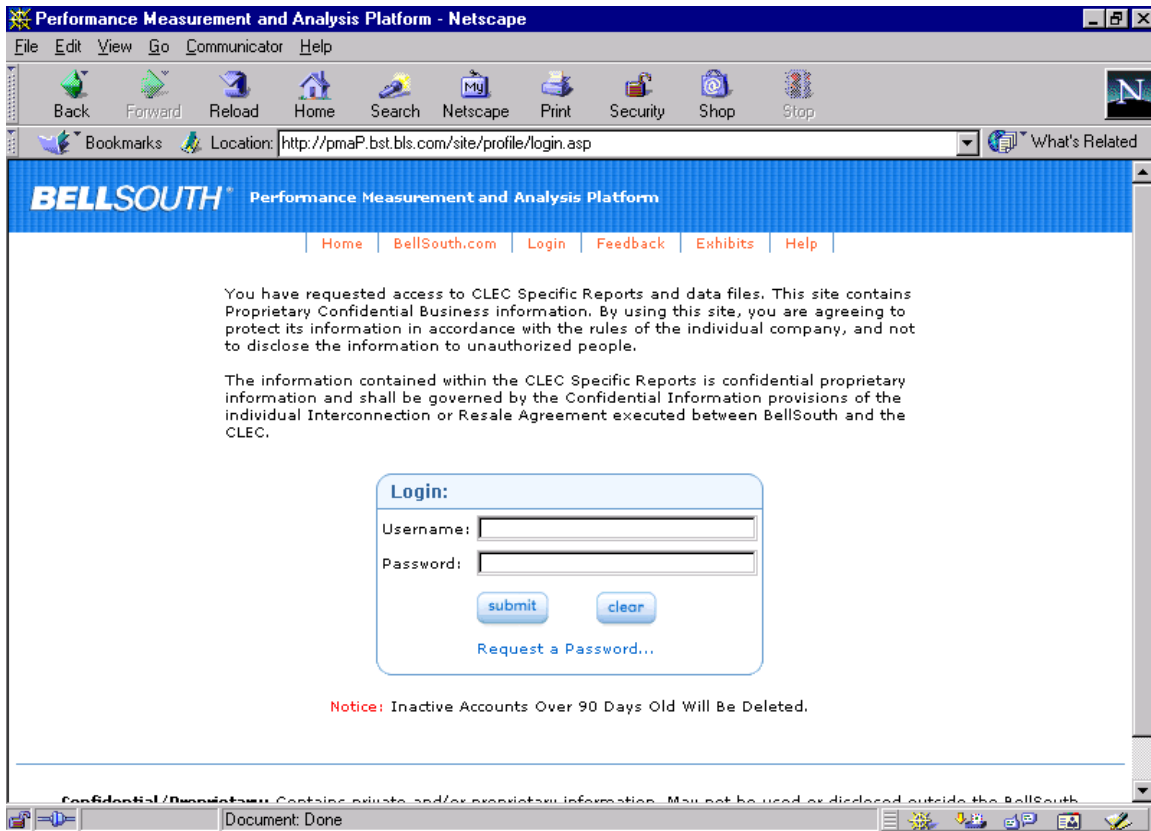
Performance Measurement and Analysis Platform - Netscape

File Edit View Go Communicator Help

Back Forward Reload Home Search Netscape Print Security Shop Stop

Bookmarks Location: http://pmaP.bst.bls.com/site/profile/login.asp What's Related

BELLSOUTH Performance Measurement and Analysis Platform

Home | BellSouth.com | Login | Feedback | Exhibits | Help

You have requested access to CLEC Specific Reports and data files. This site contains Proprietary Confidential Business information. By using this site, you are agreeing to protect its information in accordance with the rules of the individual company, and not to disclose the information to unauthorized people.

The information contained within the CLEC Specific Reports is confidential proprietary information and shall be governed by the Confidential Information provisions of the individual Interconnection or Resale Agreement executed between BellSouth and the CLEC.

Login:

Username:

Password:

submit clear

Request a Password...

Notice: Inactive Accounts Over 90 Days Old Will Be Deleted.

Confidential/Proprietary: Contains private and/or proprietary information. May not be used or disclosed outside the BellSouth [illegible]

Document: Done